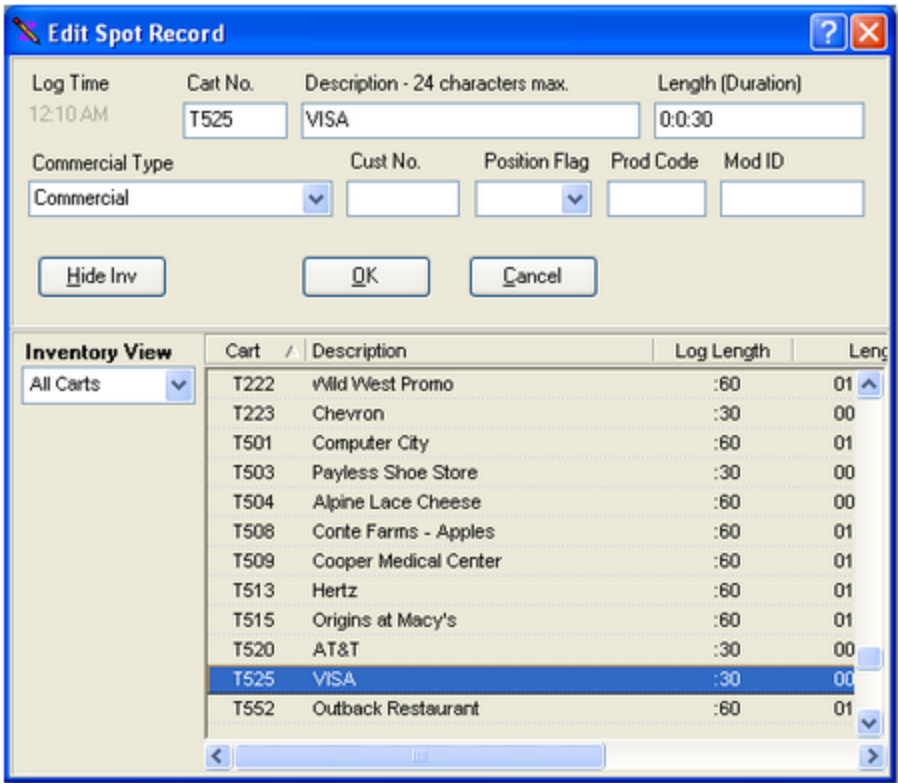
Edit Spot Record

Log Time
12:10 AM

Cart No.
T525

Description - 24 characters max.
VISA

Length (Duration)
0:0:30

Commercial Type
Commercial

Cust No.

Position Flag

Prod Code

Mod ID

Hide Inv

OK

Cancel

Inventory View
All Carts

| Cart | Description | Log Length | Leng |
|---|---|---|---|
| T222 | Wild West Promo | :60 | 01 |
| T223 | Chevron | :30 | 00 |
| T501 | Computer City | :60 | 01 |
| T503 | Payless Shoe Store | :30 | 00 |
| T504 | Alpine Lace Cheese | :60 | 00 |
| T508 | Conte Farms - Apples | :60 | 01 |
| T509 | Cooper Medical Center | :60 | 01 |
| T513 | Hertz | :60 | 01 |
| T515 | Origins at Macy's | :60 | 01 |
| T520 | AT&T | :30 | 00 |
| T525 | VISA | :30 | 00 |
| T552 | Outback Restaurant | :60 | 01 |